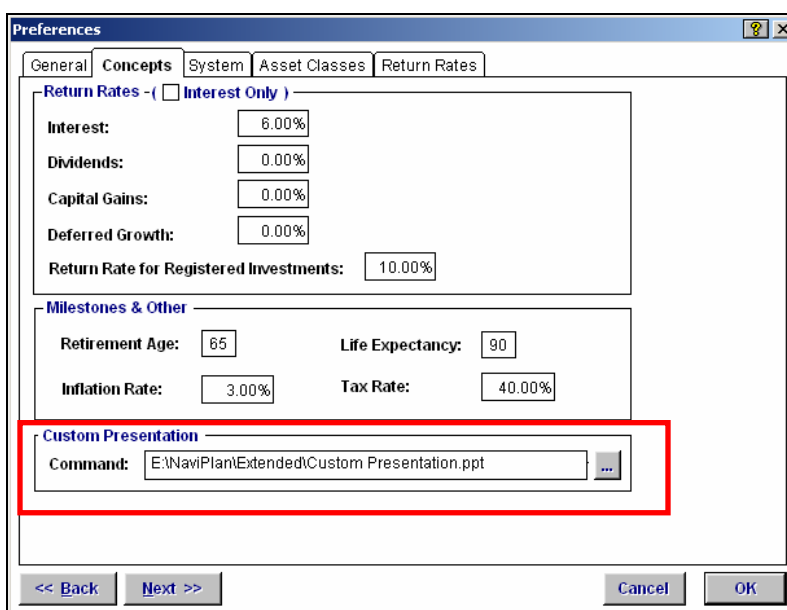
Preferences

? X

General Concepts System Asset Classes Return Rates

Return Rates - ( Interest Only )

Interest: 6.00%

Dividends: 0.00%

Capital Gains: 0.00%

Deferred Growth: 0.00%

Return Rate for Registered Investments: 10.00%

Milestones & Other

Retirement Age: 65

Life Expectancy: 90

Inflation Rate: 3.00%

Tax Rate: 40.00%

Custom Presentation

Command: E:\NaviPlan\Extended\Custom Presentation.ppt ...

<< Back

Next >>

Cancel

OK